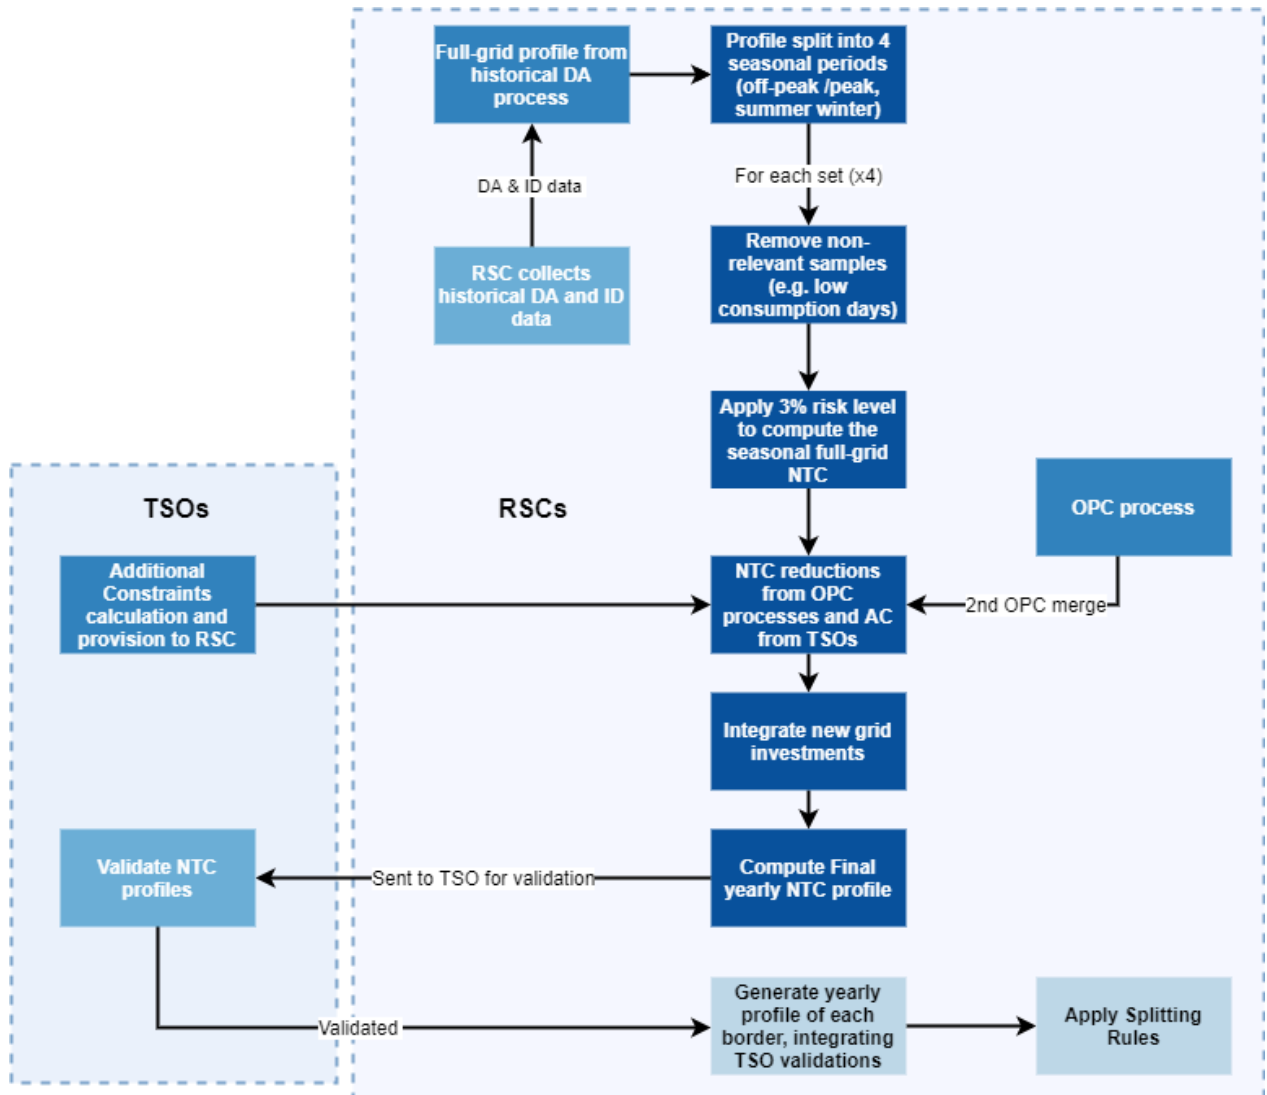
Full-grid profile from historical DA process

Profile split into 4 seasonal periods (off-peak /peak, summer winter)

DA & ID data

For each set (x4)

RSC collects historical DA and ID data

Remove non-relevant samples (e.g. low consumption days)

Apply 3% risk level to compute the seasonal full-grid NTC

TSOs

RSCs

OPC process

Additional Constraints calculation and provision to RSC

NTC reductions from OPC processes and AC from TSOs

2nd OPC merge

Integrate new grid investments

Validate NTC profiles

Sent to TSO for validation

Compute Final yearly NTC profile

Validated

Generate yearly profile of each border, integrating TSO validations

Apply Splitting Rules